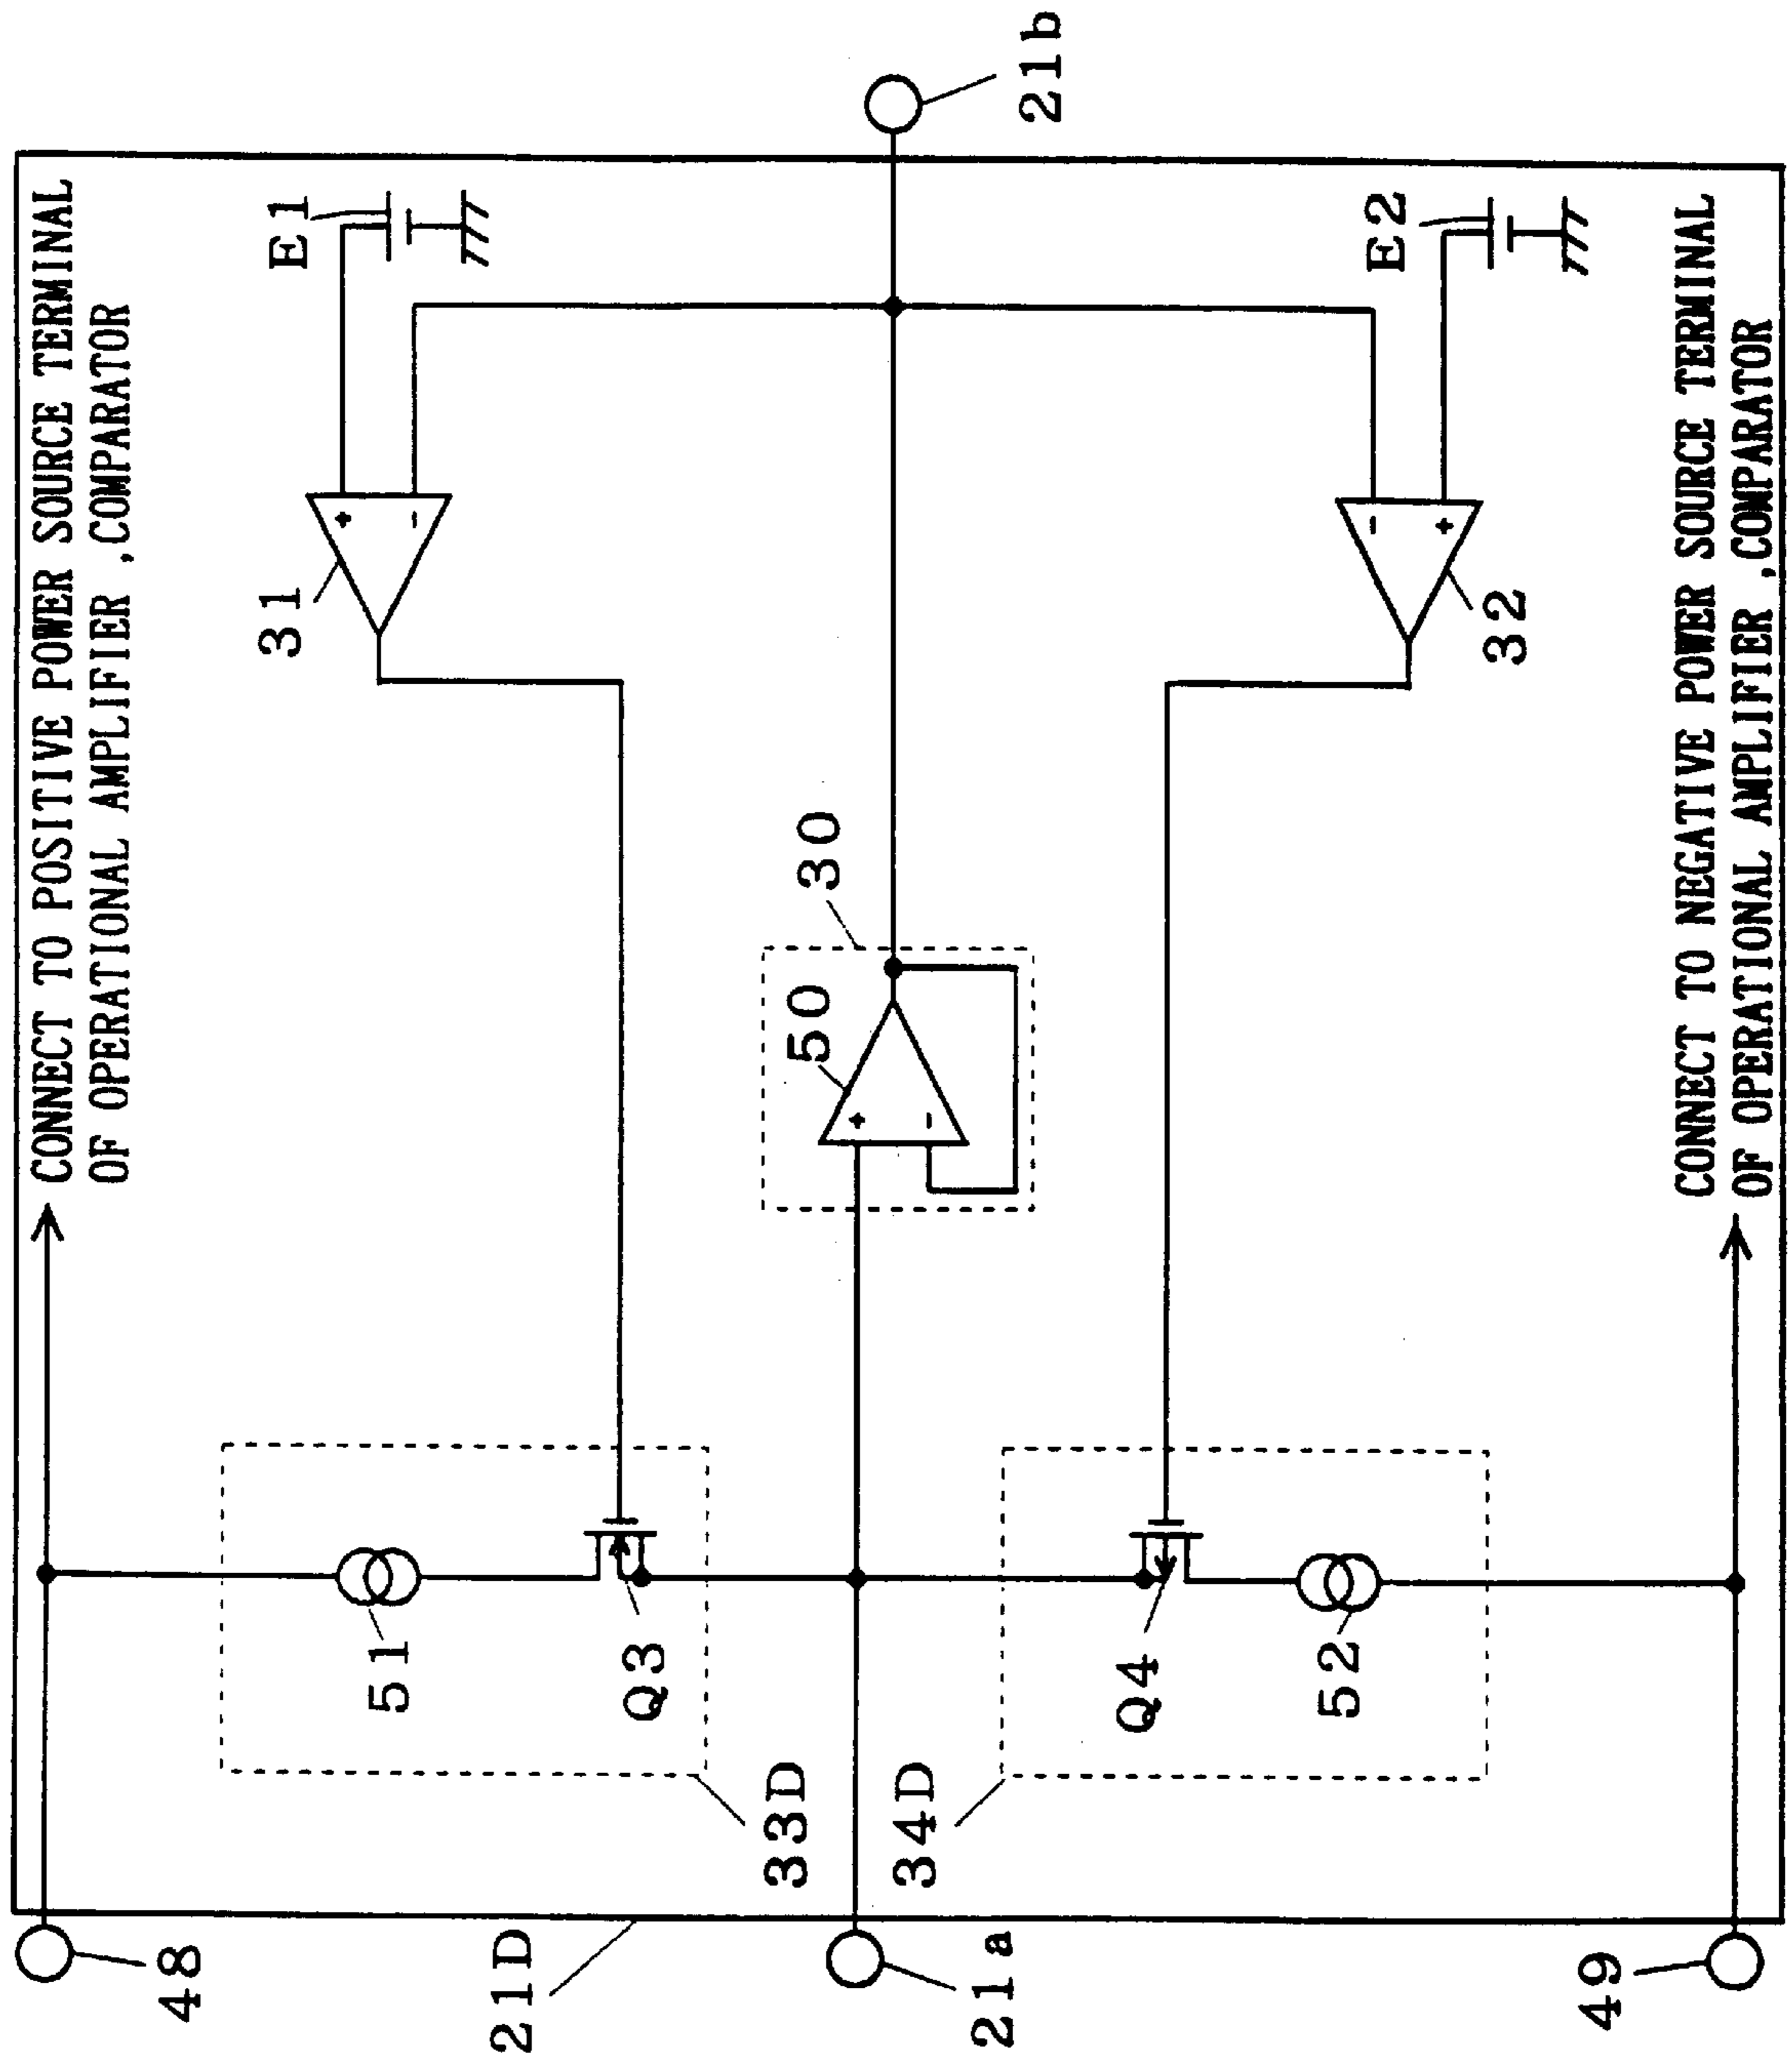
CONNECT TO POSITIVE POWER SOURCE TERMINAL OF OPERATIONAL AMPLIFIER ,COMPARATOR

21b

E1

E2

CONNECT TO NEGATIVE POWER SOURCE TERMINAL OF OPERATIONAL AMPLIFIER ,COMPARATOR

+
-
31

-
+
32

30

50
+
-

51
Q3
Q4
52

33D
34D

48
21D
21a
49